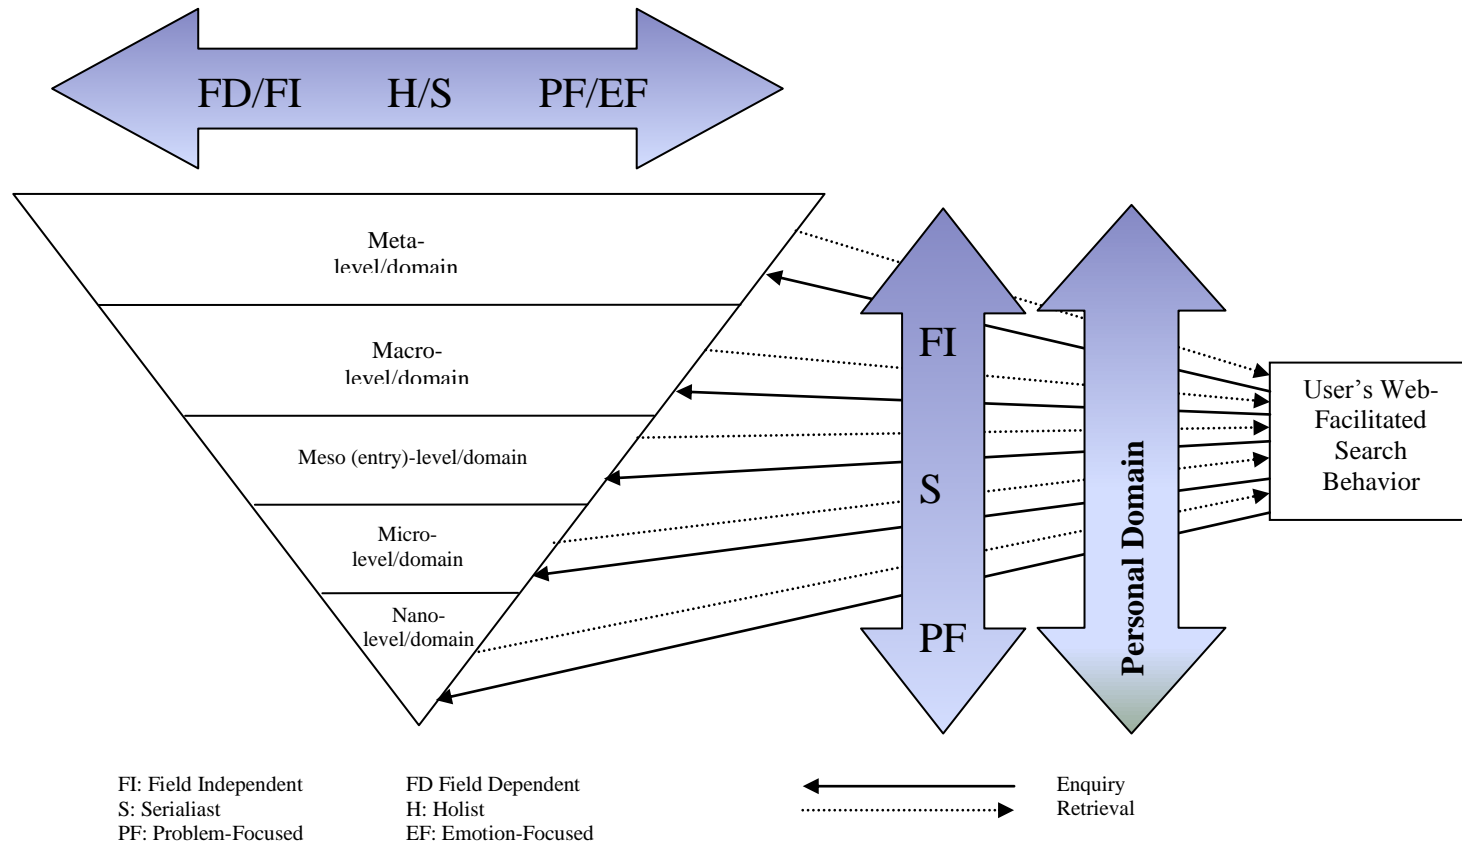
FD/FI H/S PF/EF

Meta-level/domain

Macro-level/domain

Meso (entry)-level/domain

Micro-level/domain

Nano-level/domain

FI

S

PF

Personal Domain

User's Web-Facilitated Search Behavior

FI: Field Independent
S: Serialiast
PF: Problem-Focused

FD Field Dependent
H: Holist
EF: Emotion-Focused

Enquiry
Retrieval